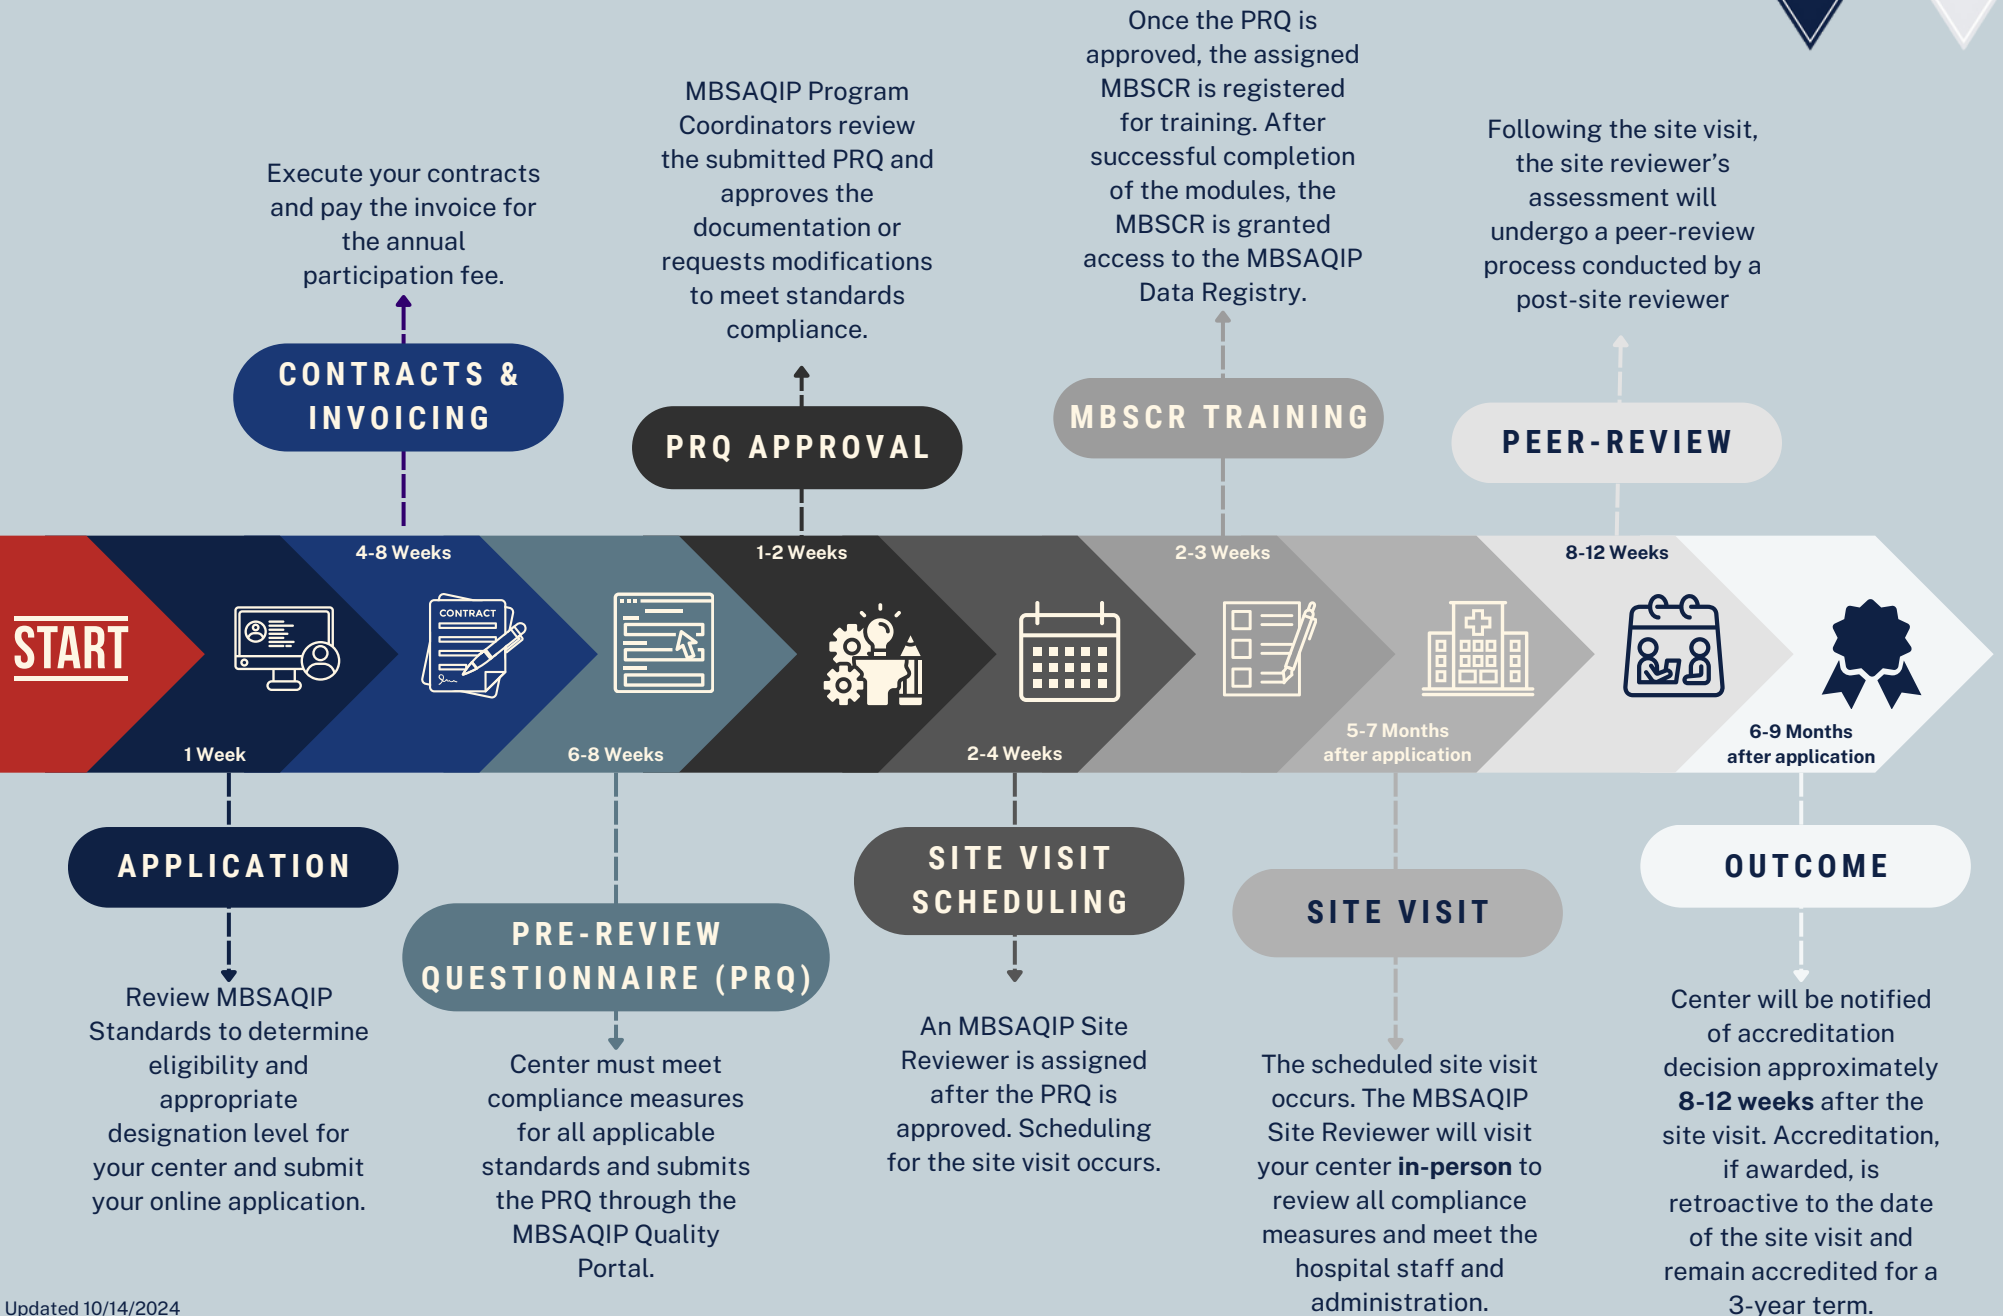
Once the PRQ is approved, the assigned MBSCR is registered for training. After successful completion of the modules, the MBSCR is granted access to the MBSAQIP Data Registry.

MBSAQIP Program Coordinators review the submitted PRQ and approves the documentation or requests modifications to meet standards compliance.

Execute your contracts and pay the invoice for the annual participation fee.

Following the site visit, the site reviewer's assessment will undergo a peer-review process conducted by a post-site reviewer

CONTRACTS & INVOICING

PRQ APPROVAL

MBSCR TRAINING

PEER-REVIEW

START

4-8 Weeks

1-2 Weeks

2-3 Weeks

8-12 Weeks

CONTRACT

1 Week

6-8 Weeks

2-4 Weeks

5-7 Months after application

6-9 Months after application

APPLICATION

PRE-REVIEW QUESTIONNAIRE (PRQ)

SITE VISIT SCHEDULING

SITE VISIT

OUTCOME

Review MBSAQIP Standards to determine eligibility and appropriate designation level for your center and submit your online application.

Center must meet compliance measures for all applicable standards and submits the PRQ through the MBSAQIP Quality Portal.

An MBSAQIP Site Reviewer is assigned after the PRQ is approved. Scheduling for the site visit occurs.

The scheduled site visit occurs. The MBSAQIP Site Reviewer will visit your center **in-person** to review all compliance measures and meet the hospital staff and administration.

Center will be notified of accreditation decision approximately **8-12 weeks** after the site visit. Accreditation, if awarded, is retroactive to the date of the site visit and remain accredited for a 3-year term.

Updated 10/14/2024